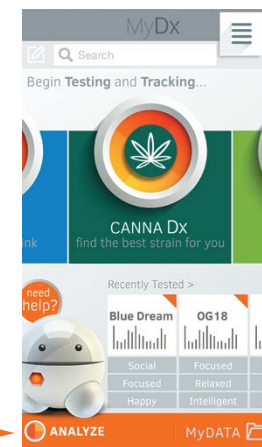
MyDx

Search

Begin Testing and Tracking...

nk

CANNA Dx
find the best strain for you

need help?

Recently Tested >

Blue Dream
Social
Focused
Happy

OG18
Focused
Relaxed
Intelligent

ANALYZE

MyDATA